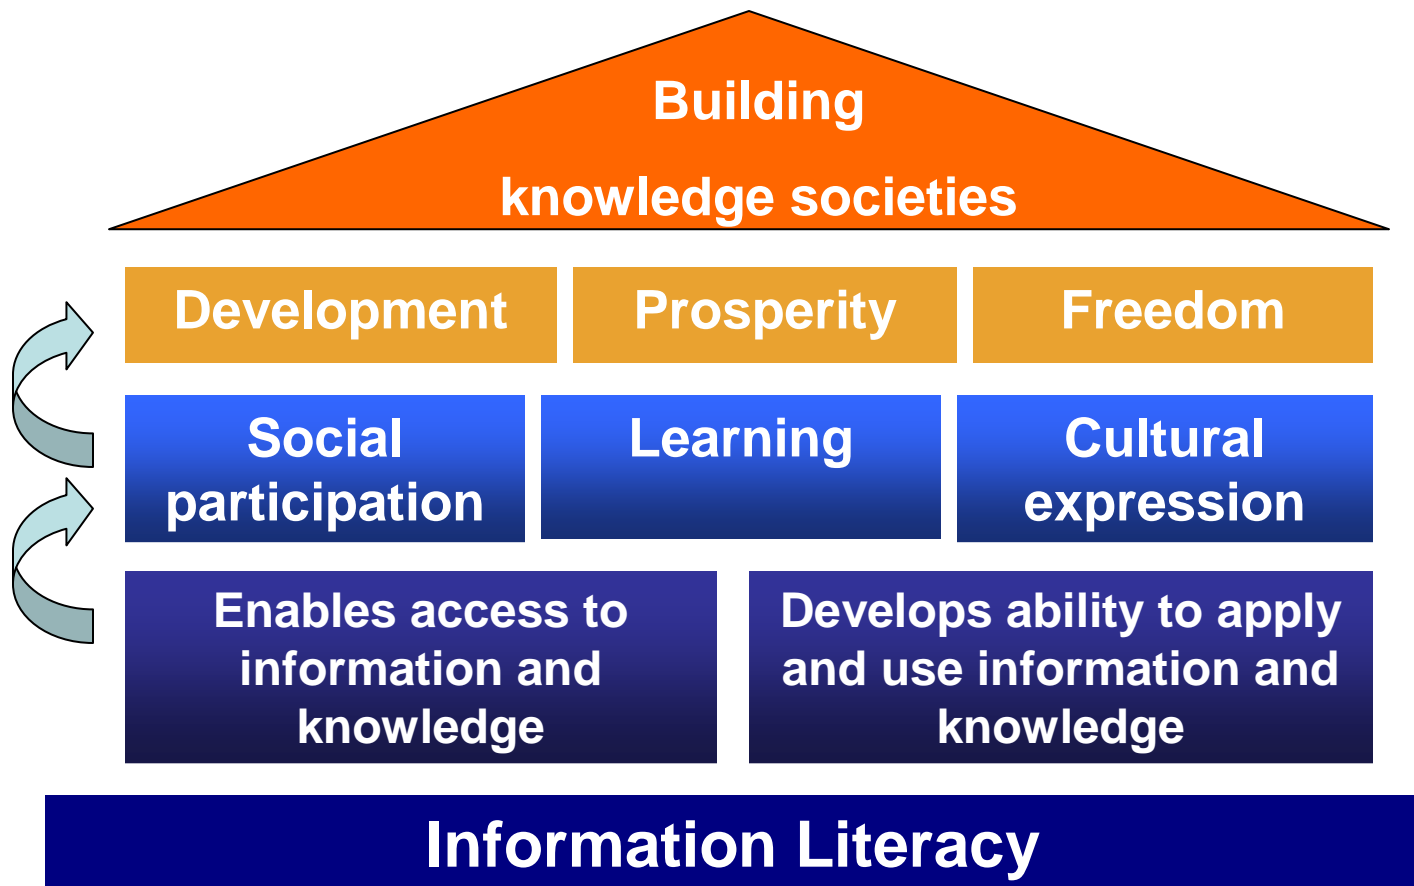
Building

knowledge societies

| Development | Prosperity | Freedom |
|---|---|---|

| Social participation | Learning | Cultural expression |
|---|---|---|

| Enables access to information and knowledge | Develops ability to apply and use information and knowledge |
|---|---|

Information Literacy